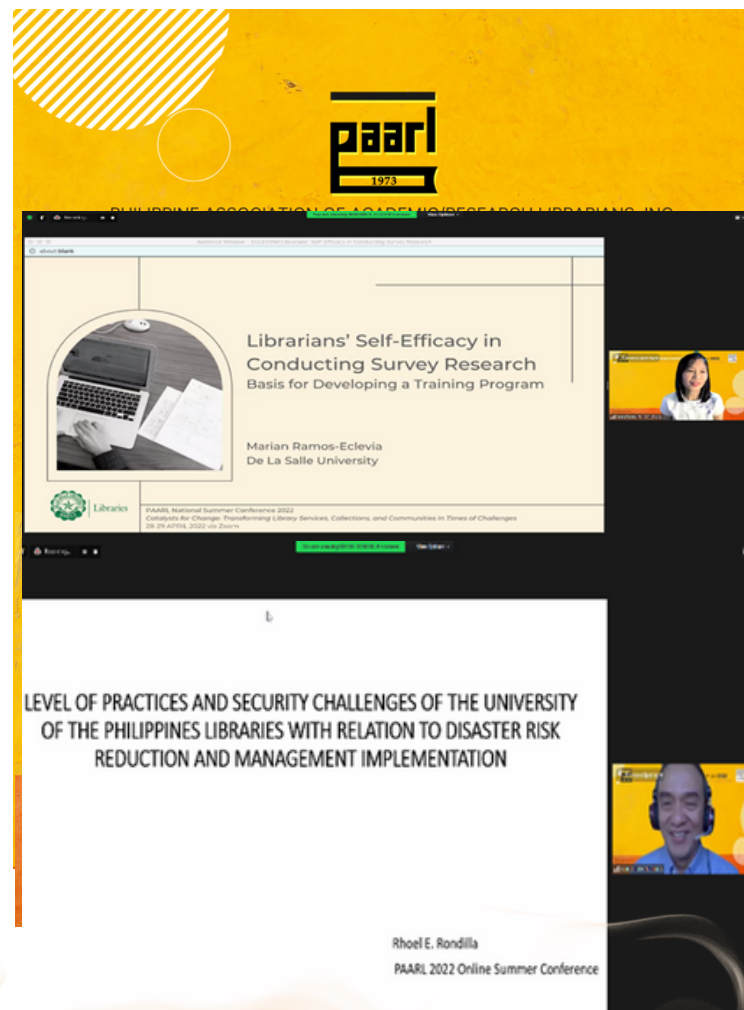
paarl
1973

PHILIPPINE ASSOCIATION OF ACADEMIC/RESEARCH LIBRARIANS, INC.

about:blank

Librarians' Self-Efficacy in Conducting Survey Research
Basis for Developing a Training Program

Marian Ramos-Eclevia
De La Salle University

Libraries

PAARL National Summer Conference 2022
Catalysts for Change: Transforming Library Services, Collections, and Communities in Times of Challenges
28-29 APRIL 2022 via Zoom

View Options

LEVEL OF PRACTICES AND SECURITY CHALLENGES OF THE UNIVERSITY OF THE PHILIPPINES LIBRARIES WITH RELATION TO DISASTER RISK REDUCTION AND MANAGEMENT IMPLEMENTATION

Rhoel E. Rondilla
PAARL 2022 Online Summer Conference